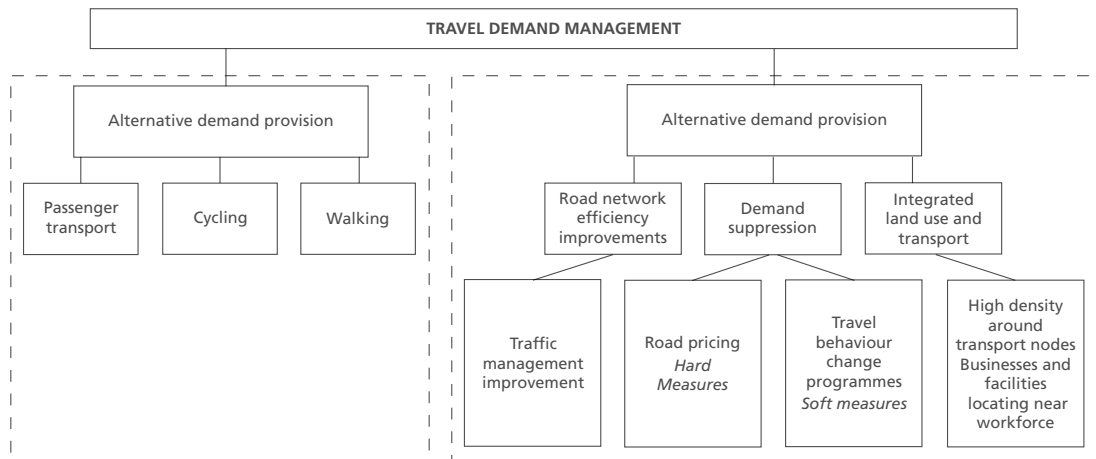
TRAVEL DEMAND MANAGEMENT

Alternative demand provision

Passenger transport

Cycling

Walking

Alternative demand provision

Road network efficiency improvements

Demand suppression

Integrated land use and transport

Traffic management improvement

Road pricing *Hard Measures*

Travel behaviour change programmes *Soft measures*

High density around transport nodes Businesses and facilities locating near workforce